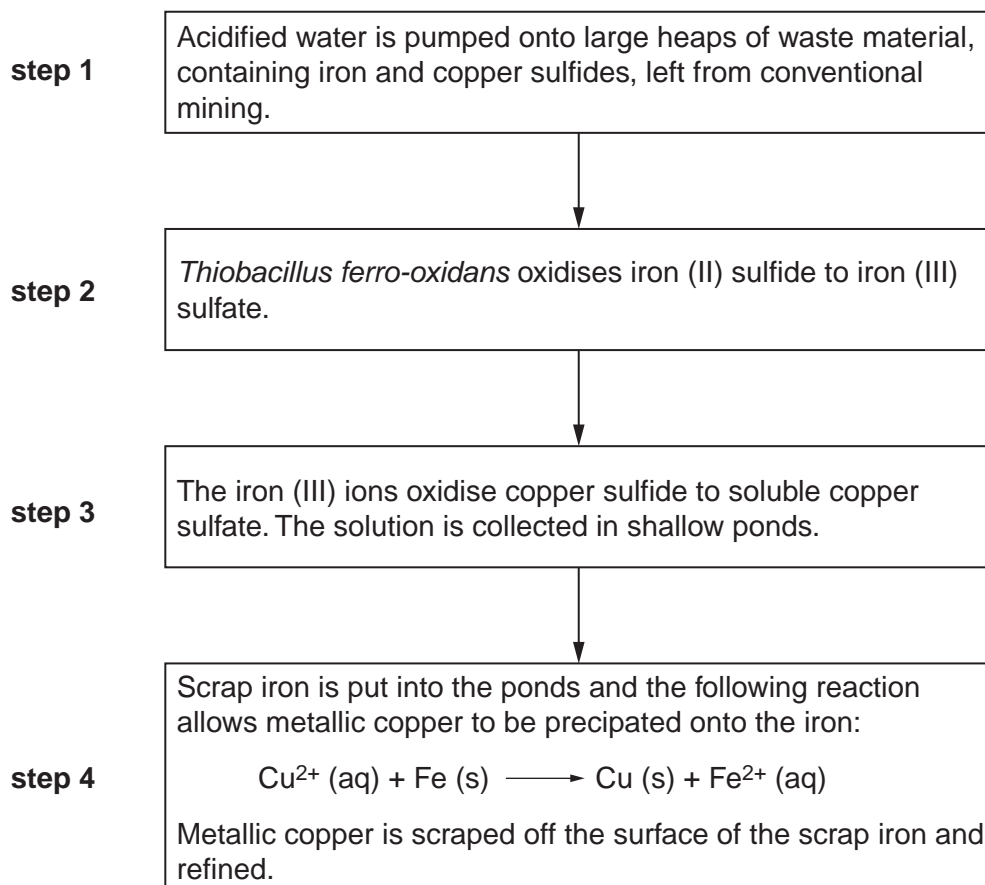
step 1

Acidified water is pumped onto large heaps of waste material, containing iron and copper sulfides, left from conventional mining.

step 2

Thiobacillus ferro-oxidans oxidises iron (II) sulfide to iron (III) sulfate.

step 3

The iron (III) ions oxidise copper sulfide to soluble copper sulfate. The solution is collected in shallow ponds.

step 4

Scrap iron is put into the ponds and the following reaction allows metallic copper to be precipated onto the iron:

$Cu^{2+} (aq) + Fe (s) \longrightarrow Cu (s) + Fe^{2+} (aq)$

Metallic copper is scraped off the surface of the scrap iron and refined.